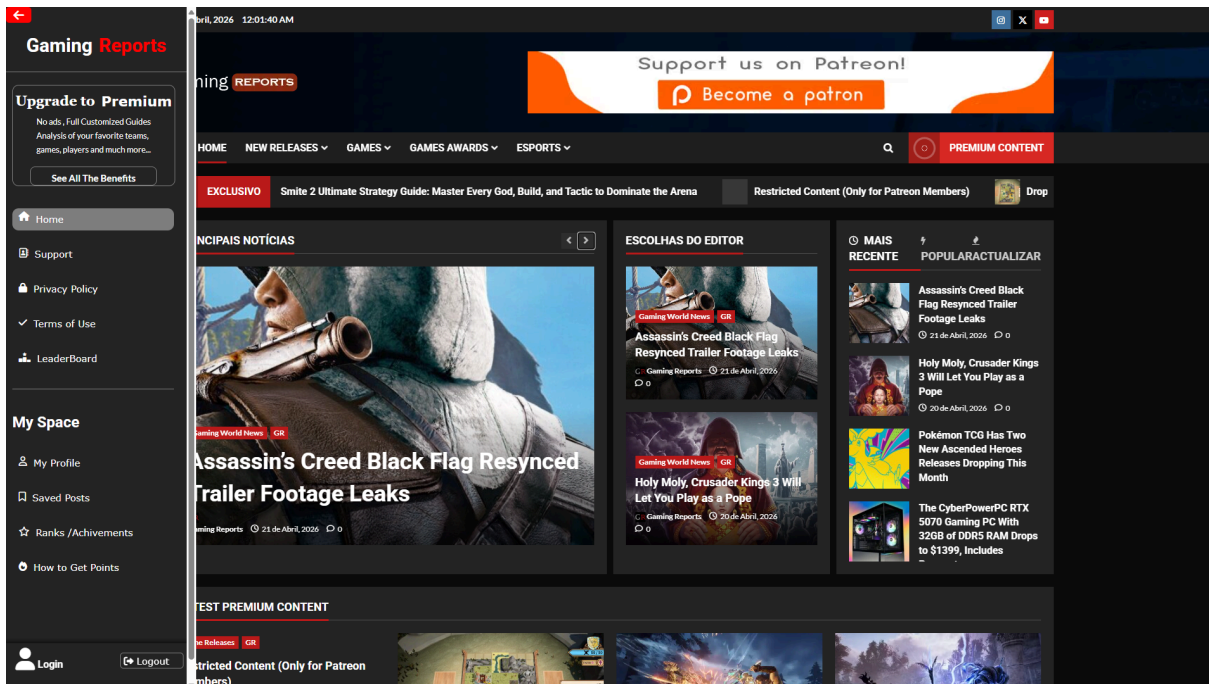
Gaming Reports

Upgrade to Premium
No ads , Full Customized Guides Analysis of your favorite teams, games, players and much more...
See All The Benefits

Home
Support
Privacy Policy
Terms of Use
LeaderBoard

My Space
My Profile
Saved Posts
Ranks /Achivements
How to Get Points

Login
Logout

bril, 2026 12:01:40 AM

ning REPORTS

Support us on Patreon!
Become a patron

HOME NEW RELEASES GAMES GAMES AWARDS ESPORTS
PREMIUM CONTENT

EXCLUSIVO Smite 2 Ultimate Strategy Guide: Master Every God, Build, and Tactic to Dominate the Arena Restricted Content (Only for Patreon Members) Drop

NCIPAIS NOTÍCIAS

Gaming World News GR
Assassin's Creed Black Flag Resynced Trailer Footage Leaks
ming Reports 21 de Abril, 2026 0

ESCOLHAS DO EDITOR

Gaming World News GR
Assassin's Creed Black Flag Resynced Trailer Footage Leaks
Gaming Reports 21 de Abril, 2026
0

Gaming World News GR
Holy Moly, Crusader Kings 3 Will Let You Play as a Pope
Gaming Reports 20 de Abril, 2026
0

MAIS RECENTE POPULAR ACTUALIZAR

Assassin's Creed Black Flag Resynced Trailer Footage Leaks
21 de Abril, 2026 0

Holy Moly, Crusader Kings 3 Will Let You Play as a Pope
20 de Abril, 2026 0

Pokémon TCG Has Two New Ascended Heroes Releases Dropping This Month

The CyberPowerPC RTX 5070 Gaming PC With 32GB of DDR5 RAM Drops to $1399, Includes

TEST PREMIUM CONTENT

e Releases GR
stricted Content (Only for Patreon mbers)